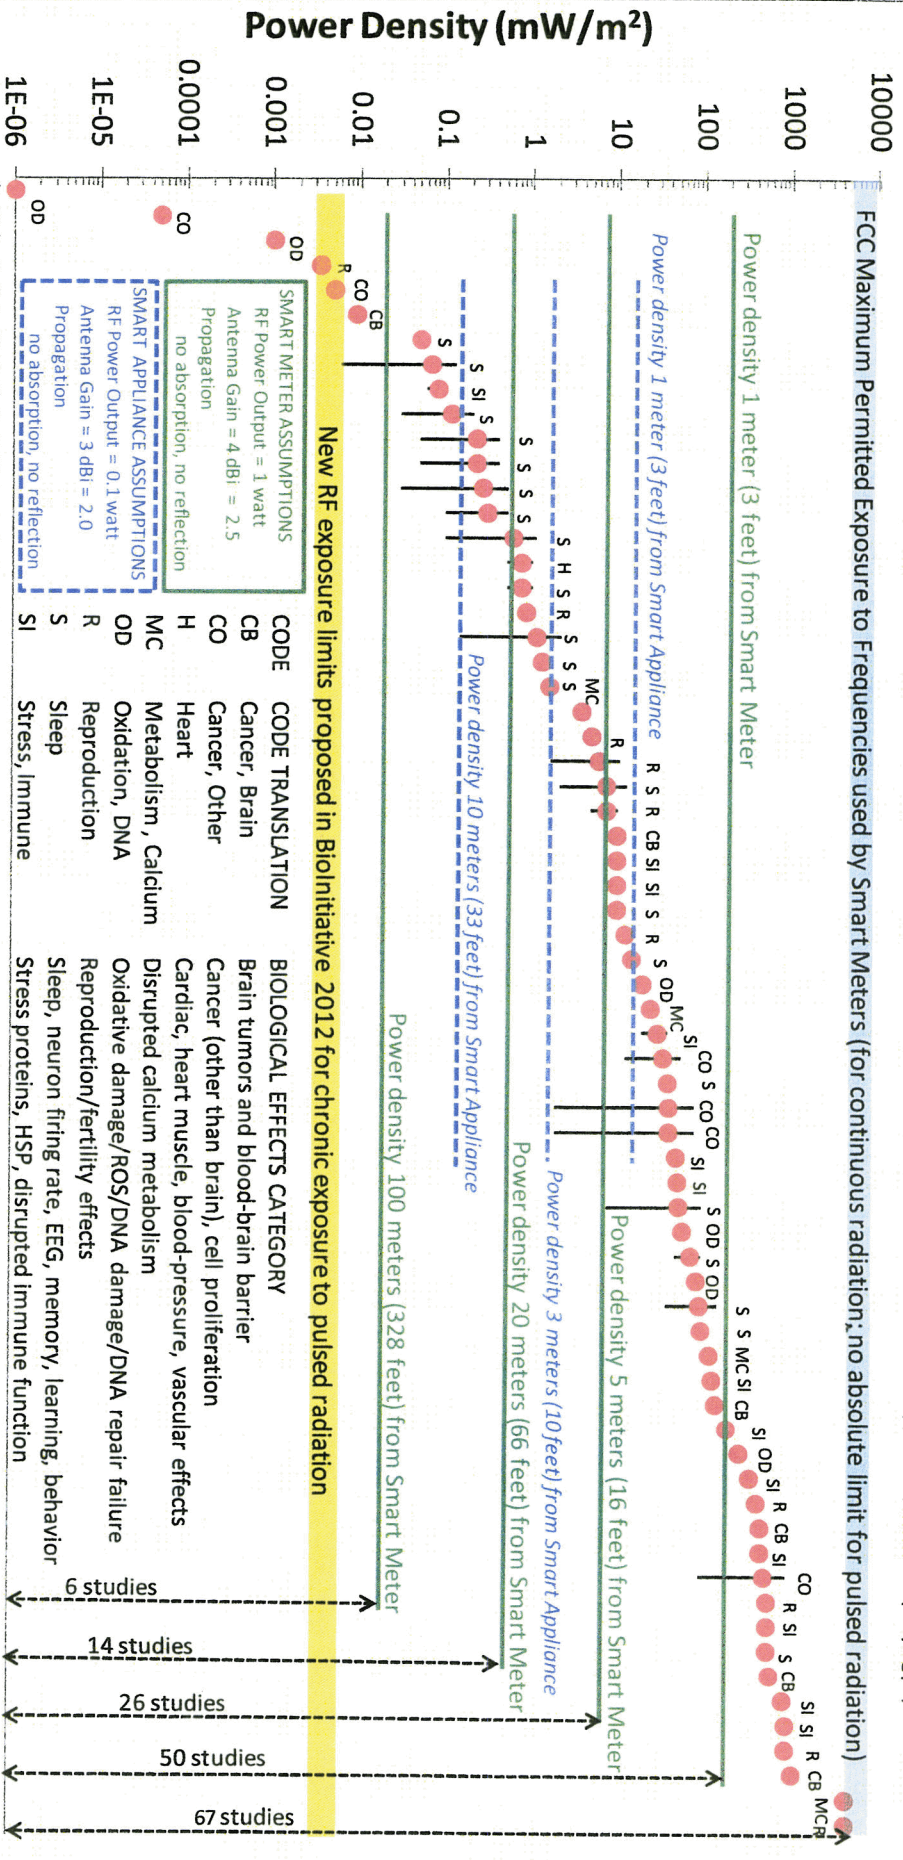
Power Density (mW/m²)

10000
1000
100
10
1
0.1
0.01
0.001
0.0001
1E-05
1E-06

FCC Maximum Permitted Exposure to Frequencies used by Smart Meters (for continuous radiation; no absolute limit for pulsed radiation)

Power density 1 meter (3 feet) from Smart Meter

Power density 1 meter (3 feet) from Smart Appliance

Power density 5 meters (16 feet) from Smart Meter

Power density 3 meters (10 feet) from Smart Appliance

Power density 20 meters (66 feet) from Smart Meter

Power density 10 meters (33 feet) from Smart Appliance

Power density 100 meters (328 feet) from Smart Meter

New RF exposure limits proposed in BioInitiative 2012 for chronic exposure to pulsed radiation

OD CO OD R CO CB S S SI S S S S S S H S R S S S MC R R S R CB SI SI S R S OD MC SI CO S CO CO SI SI S OD S OD S S MC SI CB SI OD SI R CB SI CO R SI S CB SI SI R CB MC R

SMART METER ASSUMPTIONS
RF Power Output = 1 watt
Antenna Gain = 4 dBi = 2.5
Propagation
no absorption, no reflection

SMART APPLIANCE ASSUMPTIONS
RF Power Output = 0.1 watt
Antenna Gain = 3 dBi = 2.0
Propagation
no absorption, no reflection

| CODE | CODE TRANSLATION | BIOLOGICAL EFFECTS CATEGORY |
|---|---|---|
| CB | Cancer, Brain | Brain tumors and blood-brain barrier |
| CO | Cancer, Other | Cancer (other than brain), cell proliferation |
| H | Heart | Cardiac, heart muscle, blood-pressure, vascular effects |
| MC | Metabolism, Calcium | Disrupted calcium metabolism |
| OD | Oxidation, DNA | Oxidative damage/ROS/DNA damage/DNA repair failure |
| R | Reproduction | Reproduction/fertility effects |
| S | Sleep | Sleep, neuron firing rate, EEG, memory, learning, behavior |
| SI | Stress, Immune | Stress proteins, HSP, disrupted immune function |

6 studies
14 studies
26 studies
50 studies
67 studies